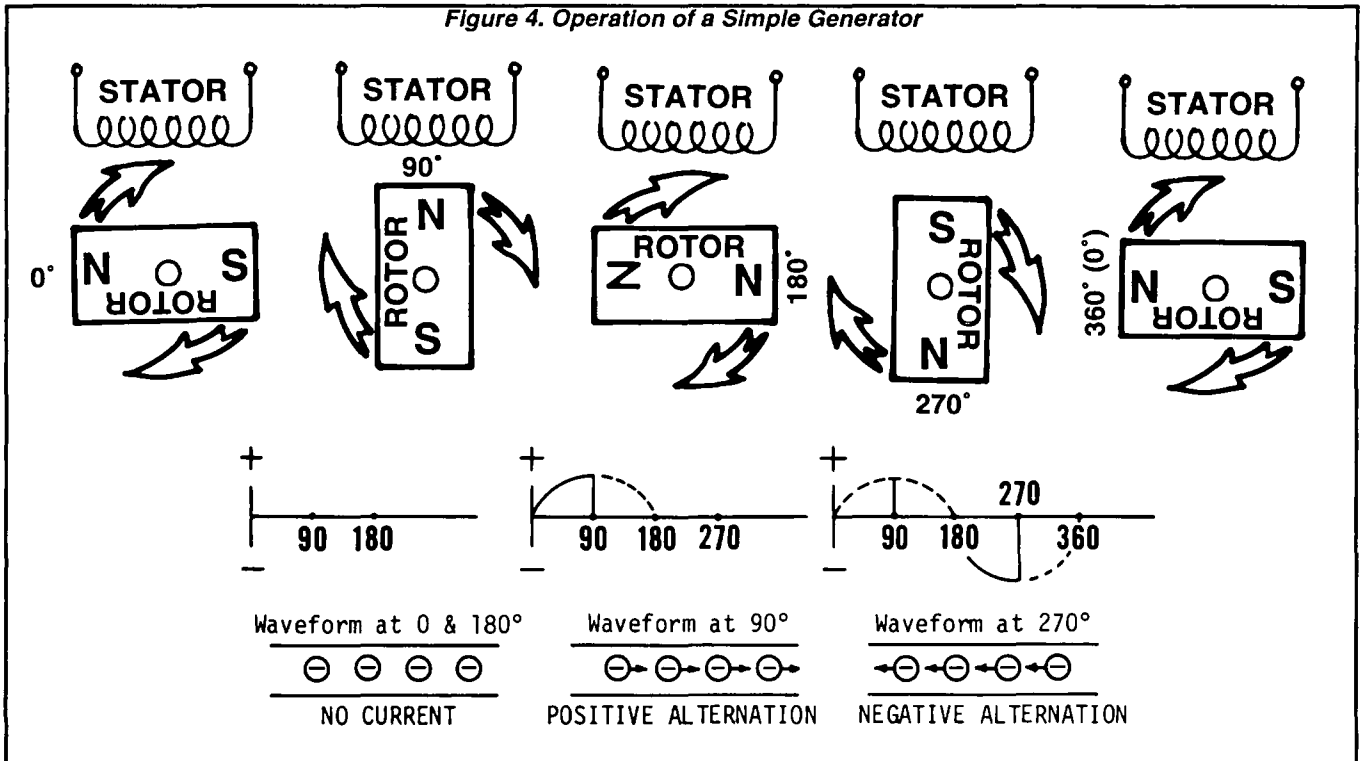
Figure 4. Operation of a Simple Generator

STATOR
STATOR
STATOR
STATOR
STATOR

0°
N ROTOR S

90°
N ROTOR S

ROTOR
N N
180°

S ROTOR N
270°

360° (0°)
N ROTOR S

+
90 180
−

+
90 180 270
−

+
270
90 180 360
−

Waveform at 0 & 180°
⊖ ⊖ ⊖ ⊖
NO CURRENT

Waveform at 90°
⊖→ ⊖→ ⊖→ ⊖→
POSITIVE ALTERNATION

Waveform at 270°
←⊖ ←⊖ ←⊖ ←⊖
NEGATIVE ALTERNATION